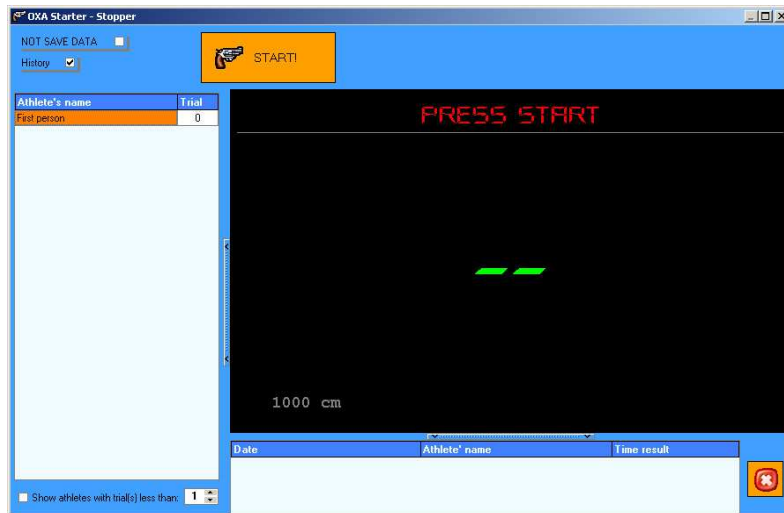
OXA Starter - Stopper

NOT SAVE DATA

History

START!

| Athlete's name | Trial |
|---|---|
| First person | 0 |

PRESS START

1000 cm

| Date | Athlete' name | Time result |
|---|---|---|

Show athletes with trial(s) less than: 1